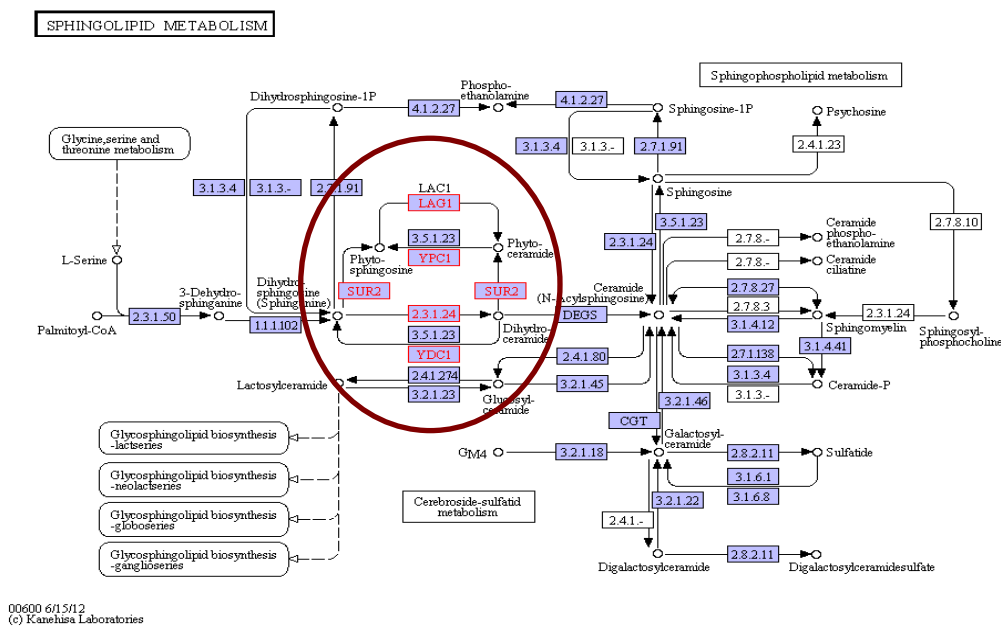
SPHINGOLIPID METABOLISM

Sphingophospholipid metabolism

Dihydrosphingosine-1P
Phospho-ethanolamine
4.1.2.27
4.1.2.27
Sphingosine-1P
Psychosine

Glycine,serine and threonine metabolism

3.1.3.4
3.1.3.-
2.7.1.91
2.4.1.23

3.1.3.4
3.1.3.-
2.7.1.91
Sphingosine

LAC1
LAG1
2.7.8.10
3.5.1.23
Phyto-ceramide
3.5.1.23
2.3.1.24
2.7.8.-
Ceramide phospho-ethanolamine
Phyto-sphingosine
YPC1
2.7.8.-
Ceramide ciliatine
L-Serine

3-Dehydro-sphinganine
Dihydro-sphingosine (Sphinganine)
SUR2
SUR2
Ceramide (N-Acylsphingosine)
2.7.8.27
2.7.8.3
2.3.1.24
Palmitoyl-CoA
2.3.1.50
1.1.1.102
2.3.1.24
DEGS
3.1.4.12
Sphingomyelin
Sphingosyl-phosphocholine
3.5.1.23
Dihydro-ceramide
3.1.4.41
YDC1
2.4.1.80
2.7.1.138
Lactosylceramide
2.4.1.274
3.2.1.45
3.1.3.4
Ceramide-P
3.2.1.23
Glucosyl-ceramide
3.2.1.46
3.1.3.-
CGT

Glycosphingolipid biosynthesis -lactseries
Galactosyl-ceramide
GM4
3.2.1.18
2.8.2.11
Sulfatide
Glycosphingolipid biosynthesis -neolactseries
3.1.6.1
3.1.6.8
Cerebroside-sulfatid metabolism
Glycosphingolipid biosynthesis -globoseries
3.2.1.22
2.4.1.-
Glycosphingolipid biosynthesis -ganglioseries
2.8.2.11
Digalactosylceramide
Digalactosylceramidesulfate

00600 6/15/12
(c) Kanehisa Laboratories